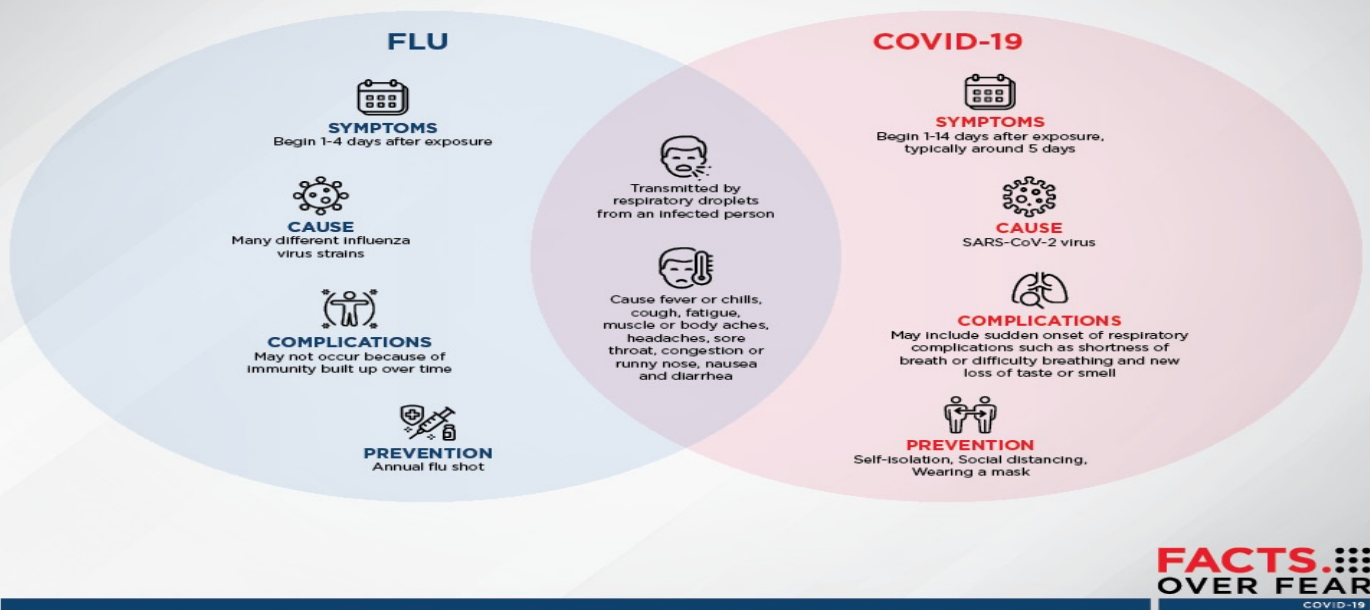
FLU

SYMPTOMS
Begin 1-4 days after exposure

CAUSE
Many different influenza virus strains

COMPLICATIONS
May not occur because of immunity built up over time

PREVENTION
Annual flu shot

Transmitted by respiratory droplets from an infected person

Cause fever or chills, cough, fatigue, muscle or body aches, headaches, sore throat, congestion or runny nose, nausea and diarrhea

COVID-19

SYMPTOMS
Begin 1-14 days after exposure, typically around 5 days

CAUSE
SARS-CoV-2 virus

COMPLICATIONS
May include sudden onset of respiratory complications such as shortness of breath or difficulty breathing and new loss of taste or smell

PREVENTION
Self-isolation, Social distancing, Wearing a mask

FACTS OVER FEAR
COVID-19